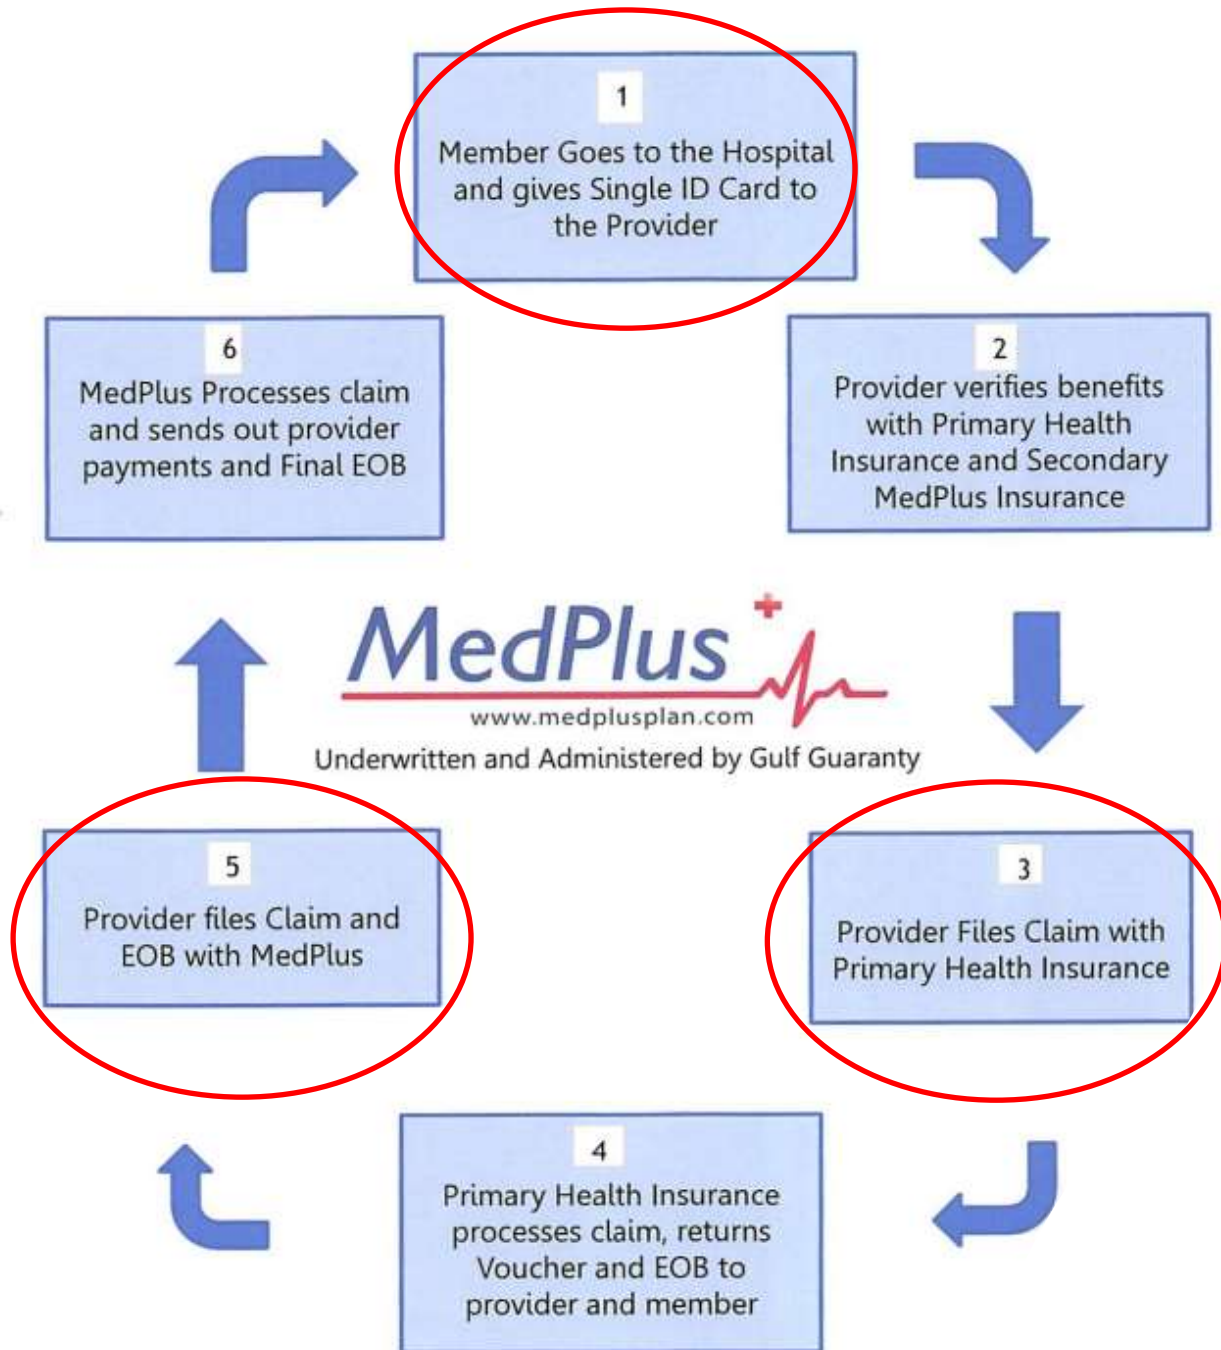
1
Member Goes to the Hospital and gives Single ID Card to the Provider

2
Provider verifies benefits with Primary Health Insurance and Secondary MedPlus Insurance

3
Provider Files Claim with Primary Health Insurance

4
Primary Health Insurance processes claim, returns Voucher and EOB to provider and member

5
Provider files Claim and EOB with MedPlus

6
MedPlus Processes claim and sends out provider payments and Final EOB

MedPlus
www.medplusplan.com
Underwritten and Administered by Gulf Guaranty